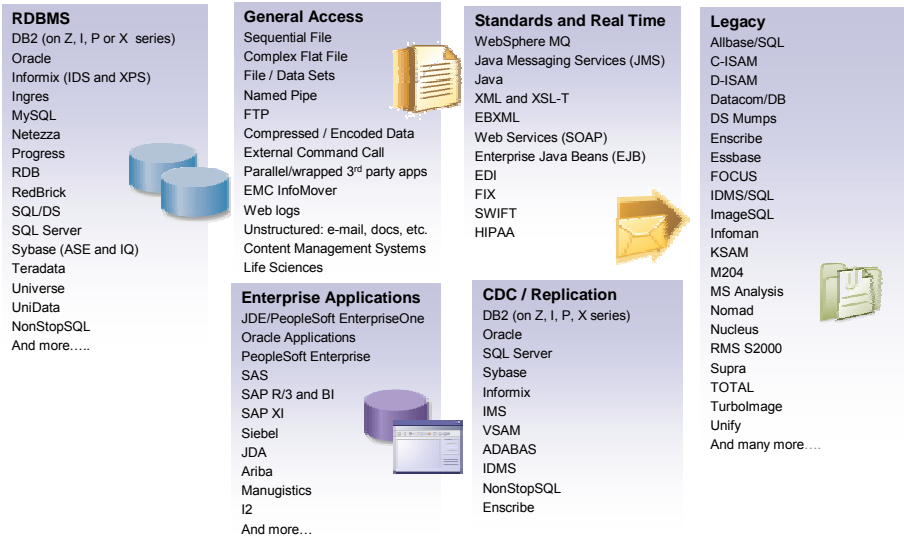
RDBMS
DB2 (on Z, I, P or X series)
Oracle
Informix (IDS and XPS)
Ingres
MySQL
Netezza
Progress
RDB
RedBrick
SQL/DS
SQL Server
Sybase (ASE and IQ)
Teradata
Universe
UniData
NonStopSQL
And more…..

General Access
Sequential File
Complex Flat File
File / Data Sets
Named Pipe
FTP
Compressed / Encoded Data
External Command Call
Parallel/wrapped 3$^{rd}$ party apps
EMC InfoMover
Web logs
Unstructured: e-mail, docs, etc.
Content Management Systems
Life Sciences

Enterprise Applications
JDE/PeopleSoft EnterpriseOne
Oracle Applications
PeopleSoft Enterprise
SAS
SAP R/3 and BI
SAP XI
Siebel
JDA
Ariba
Manugistics
I2
And more…

Standards and Real Time
WebSphere MQ
Java Messaging Services (JMS)
Java
XML and XSL-T
EBXML
Web Services (SOAP)
Enterprise Java Beans (EJB)
EDI
FIX
SWIFT
HIPAA

CDC / Replication
DB2 (on Z, I, P, X series)
Oracle
SQL Server
Sybase
Informix
IMS
VSAM
ADABAS
IDMS
NonStopSQL
Enscribe

Legacy
Allbase/SQL
C-ISAM
D-ISAM
Datacom/DB
DS Mumps
Enscribe
Essbase
FOCUS
IDMS/SQL
ImageSQL
Infoman
KSAM
M204
MS Analysis
Nomad
Nucleus
RMS S2000
Supra
TOTAL
TurboImage
Unify
And many more….